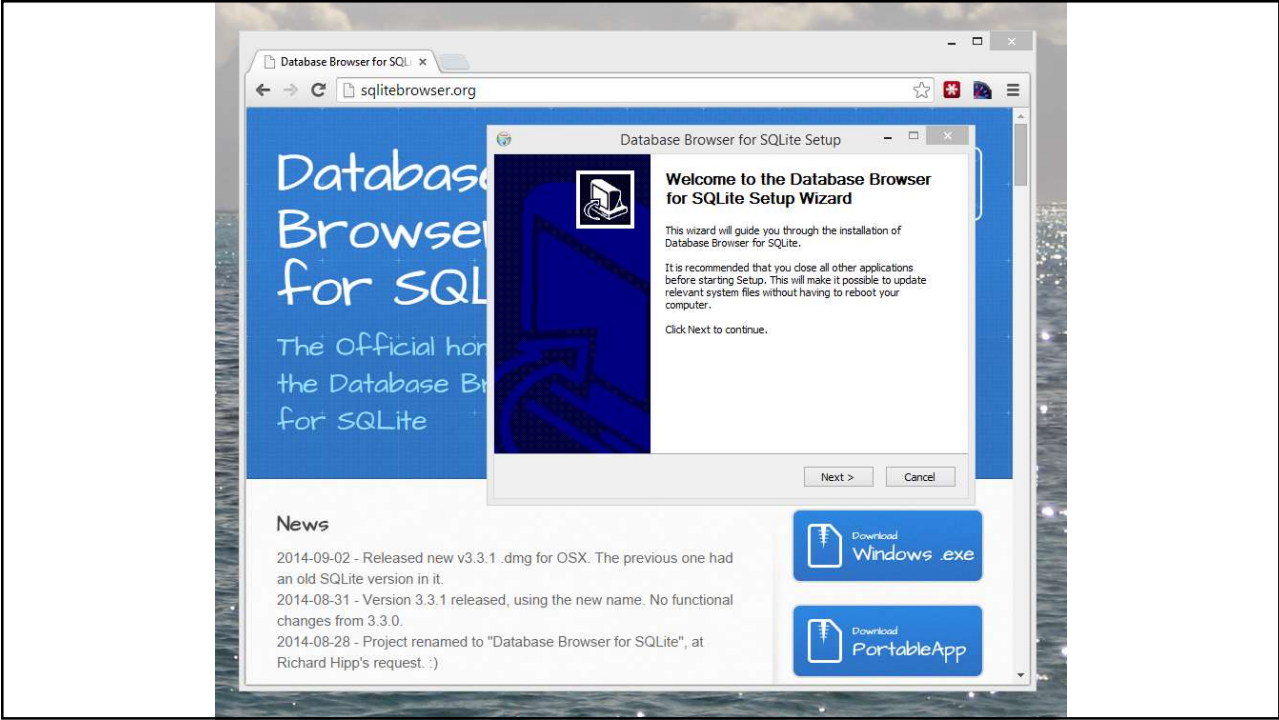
Database Browser for SQL ×

sqlitebrowser.org

Databas
Browse
for SQL

The Official hon
the Database Br
for SQLite

Database Browser for SQLite Setup

Welcome to the Database Browser for SQLite Setup Wizard

This wizard will guide you through the installation of Database Browser for SQLite.

It is recommended that you close all other applications before starting Setup. This will make it possible to update relevant system files without having to reboot your computer.

Click Next to continue.

Next >
Cancel

News

2014-09-02 - Released new v3.3.1 .dmg for OSX. The previous one had an old SQLite version in it.
2014-08-31 - Version 3.3.1 released, using the new name. No functional changes from 3.3.0.
2014-08-28 - Project renamed to "Database Browser for SQLite", at Richard Hipp's request. :)

Download
Windows .exe

Download
PortableApp